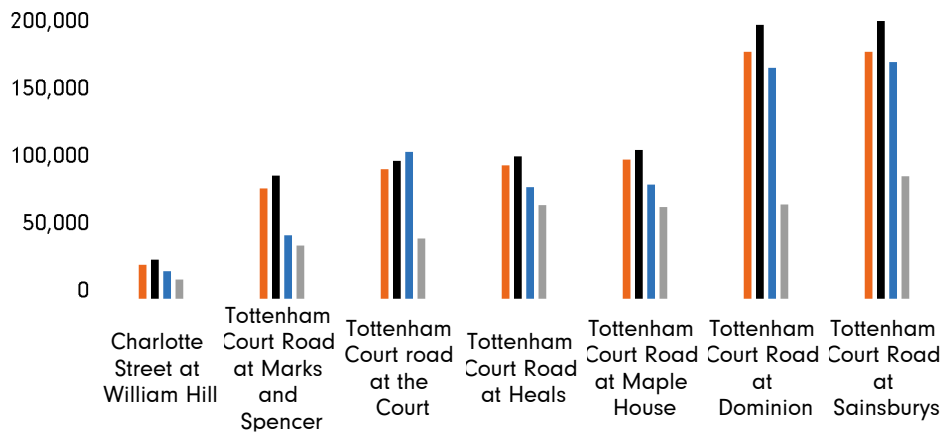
200,000
150,000
100,000
50,000
0

Charlotte Street at William Hill

Tottenham Court Road at Marks and Spencer

Tottenham Court road at the Court

Tottenham Court Road at Heals

Tottenham Court Road at Maple House

Tottenham Court Road at Dominion

Tottenham Court Road at Sainsburys